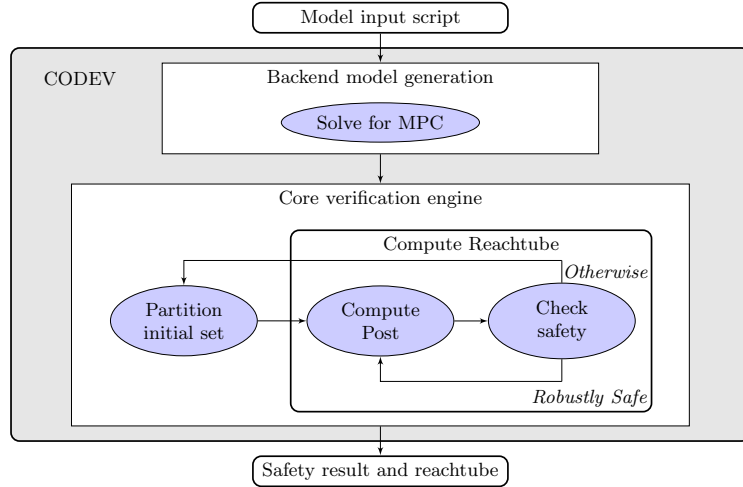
Model input script

CODEV

Backend model generation

Solve for MPC

Core verification engine

Compute Reachtube

*Otherwise*

Partition initial set

Compute Post

Check safety

*Robustly Safe*

Safety result and reachtube